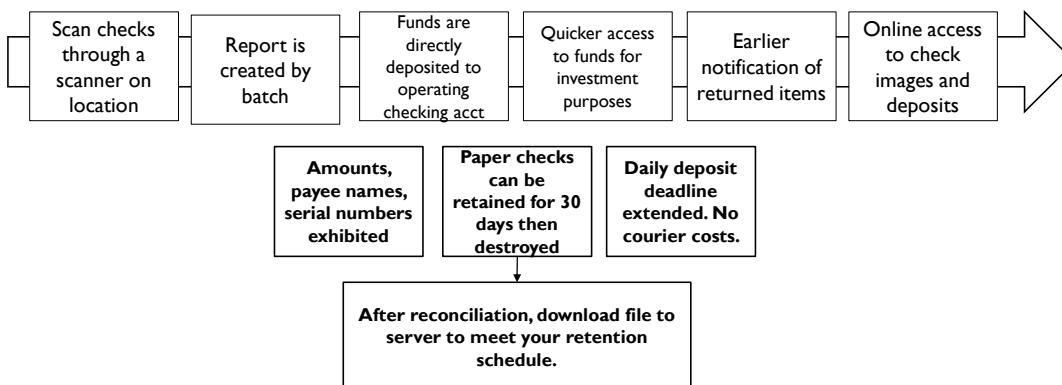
Scan checks through a scanner on location

Report is created by batch

Funds are directly deposited to operating checking acct

Quicker access to funds for investment purposes

Earlier notification of returned items

Online access to check images and deposits

Amounts, payee names, serial numbers exhibited

Paper checks can be retained for 30 days then destroyed

Daily deposit deadline extended. No courier costs.

After reconciliation, download file to server to meet your retention schedule.